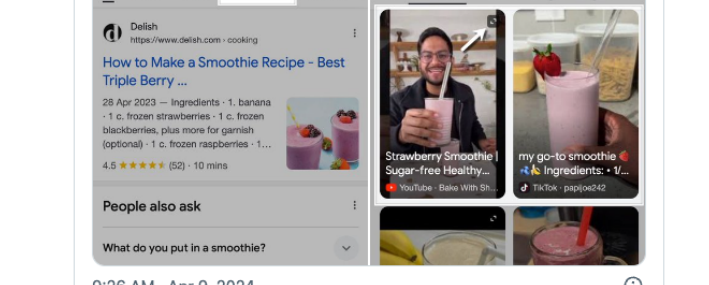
Delish
https://www.delish.com › cooking

How to Make a Smoothie Recipe - Best Triple Berry ...

28 Apr 2023 — Ingredients · 1. banana · 1 c. frozen strawberries · 1 c. frozen blackberries, plus more for garnish (optional) · 1 c. frozen raspberries · 1 ...

4.5 ★★★★★ (52) · 10 mins

People also ask

What do you put in a smoothie?

Strawberry Smoothie | Sugar-free Healthy...

YouTube · Bake With Sh...

my go-to smoothie 🍓🫐🍌 Ingredients: • 1/...

TikTok · papijoe242

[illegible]